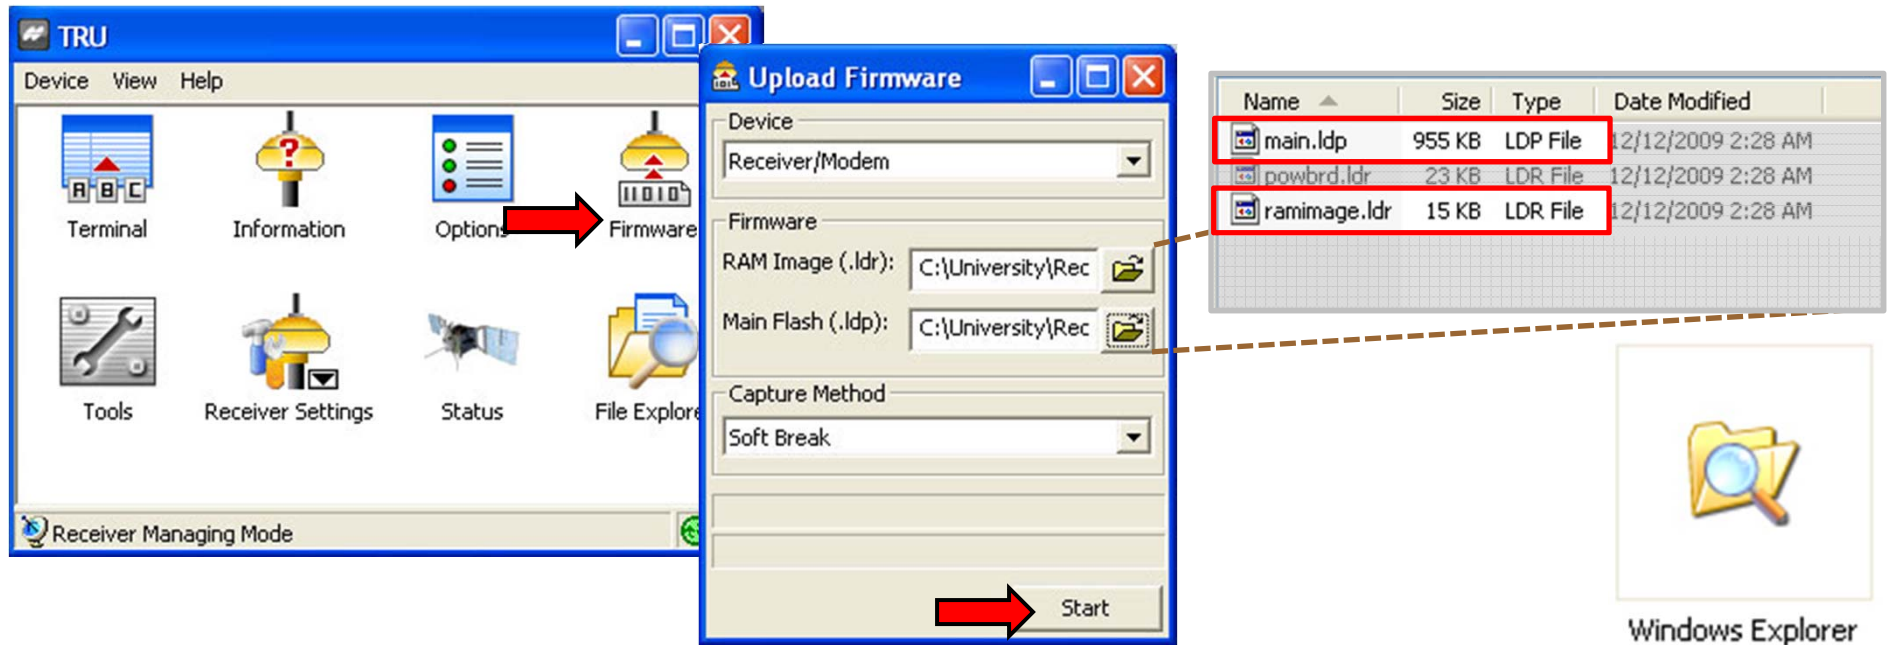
TRU

Device View Help

Terminal Information Options Firmware

Tools Receiver Settings Status File Explore

Receiver Managing Mode

Upload Firmware

Device

Receiver/Modem

Firmware

RAM Image (.ldr): C:\University\Rec

Main Flash (.ldp): C:\University\Rec

Capture Method

Soft Break

Start

| Name | Size | Type | Date Modified |
|---|---|---|---|
| main.ldp | 955 KB | LDP File | 12/12/2009 2:28 AM |
| powbrd.ldr | 23 KB | LDR File | 12/12/2009 2:28 AM |
| ramimage.ldr | 15 KB | LDR File | 12/12/2009 2:28 AM |

Windows Explorer